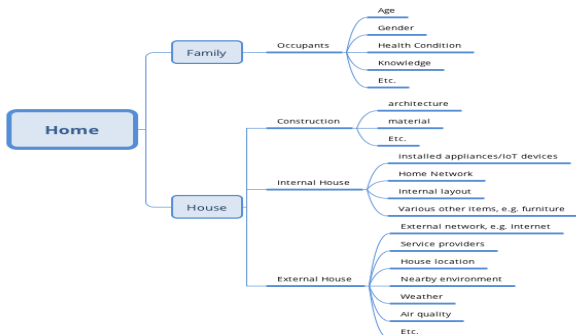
Home

Family

Occupants

Age

Gender

Health Condition

Knowledge

Etc.

House

Construction

architecture

material

Etc.

Internal House

Installed appliances/IoT devices

Home Network

Internal layout

Various other items, e.g. furniture

External House

External network, e.g. Internet

Service providers

House location

Nearby environment

Weather

Air quality

Etc.